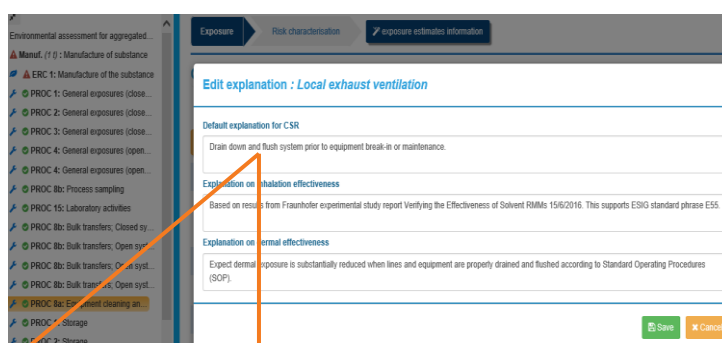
Environmental assessment for aggregated...
Manuf. (1) : Manufacture of substance
ERC 1: Manufacture of the substance
PROC 1: General exposures (close...
PROC 2: General exposures (close...
PROC 3: General exposures (close...
PROC 4: General exposures (open...
PROC 4: General exposures (open...
PROC 8b: Process sampling
PROC 15: Laboratory activities
PROC 8b: Bulk transfers; Closed sy...
PROC 8b: Bulk transfers; Open syst...
PROC 8b: Bulk transfers; O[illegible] syst...
PROC 8b: Bulk transfers; Open syst...
PROC 8a: E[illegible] cleaning an...
PROC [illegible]: Storage
PROC 2: Storage

Exposure
Risk characterisation
exposure estimates information

Edit explanation : Local exhaust ventilation

Default explanation for CSR
Drain down and flush system prior to equipment break-in or maintenance.

Expla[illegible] on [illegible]halation effectiveness
Based on results from Fraunhofer experimental study report Verifying the Effectiveness of Solvent RMMs 15/6/2016. This supports ESIG standard phrase E55.

Explanation on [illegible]ermal effectiveness
Expect dermal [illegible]xposure is substantially reduced when lines and equipment are properly drained and flushed according to Standard Operating Procedures (SOP).

Save
Cance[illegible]